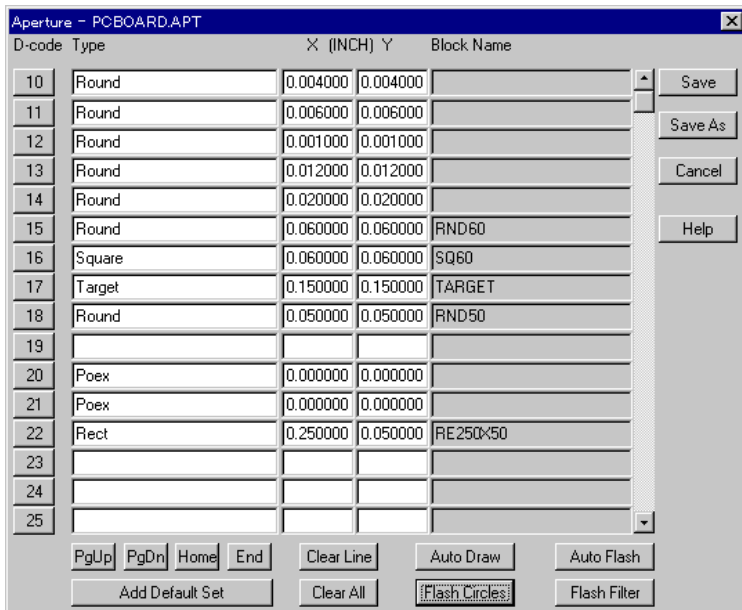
Aperture - PCBOARD.APT

| D-code | Type | X (INCH) | Y | Block Name |
|---|---|---|---|---|
| 10 | Round | 0.004000 | 0.004000 | |
| 11 | Round | 0.006000 | 0.006000 | |
| 12 | Round | 0.001000 | 0.001000 | |
| 13 | Round | 0.012000 | 0.012000 | |
| 14 | Round | 0.020000 | 0.020000 | |
| 15 | Round | 0.060000 | 0.060000 | RND60 |
| 16 | Square | 0.060000 | 0.060000 | SQ60 |
| 17 | Target | 0.150000 | 0.150000 | TARGET |
| 18 | Round | 0.050000 | 0.050000 | RND50 |
| 19 | | | | |
| 20 | Poex | 0.000000 | 0.000000 | |
| 21 | Poex | 0.000000 | 0.000000 | |
| 22 | Rect | 0.250000 | 0.050000 | RE250X50 |
| 23 | | | | |
| 24 | | | | |
| 25 | | | | |

Save
Save As
Cancel
Help

PgUp PgDn Home End
Clear Line
Auto Draw
Auto Flash
Add Default Set
Clear All
Flash Circles
Flash Filter